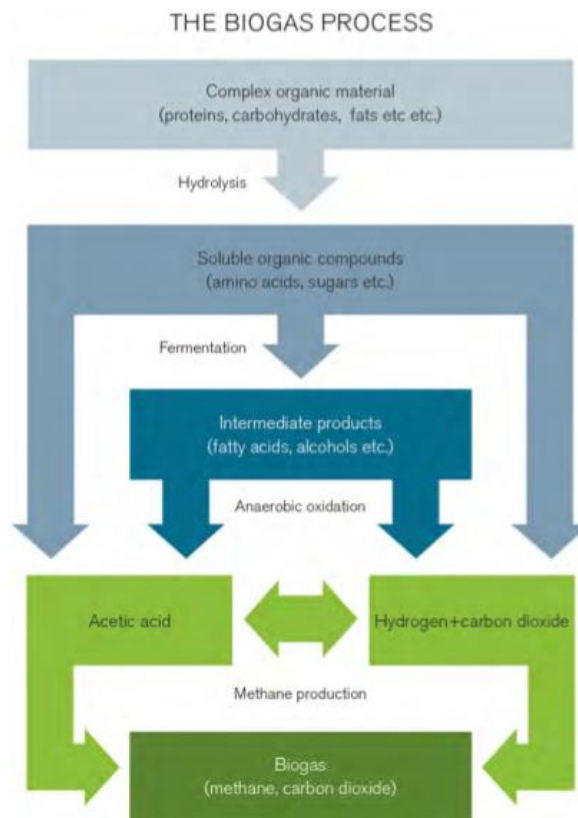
THE BIOGAS PROCESS

Complex organic material
(proteins, carbohydrates, fats etc etc.)

Hydrolysis

Soluble organic compounds
(amino acids, sugars etc.)

Fermentation

Intermediate products
(fatty acids, alcohols etc.)

Anaerobic oxidation

Acetic acid

Hydrogen+carbon dioxide

Methane production

Biogas
(methane, carbon dioxide)